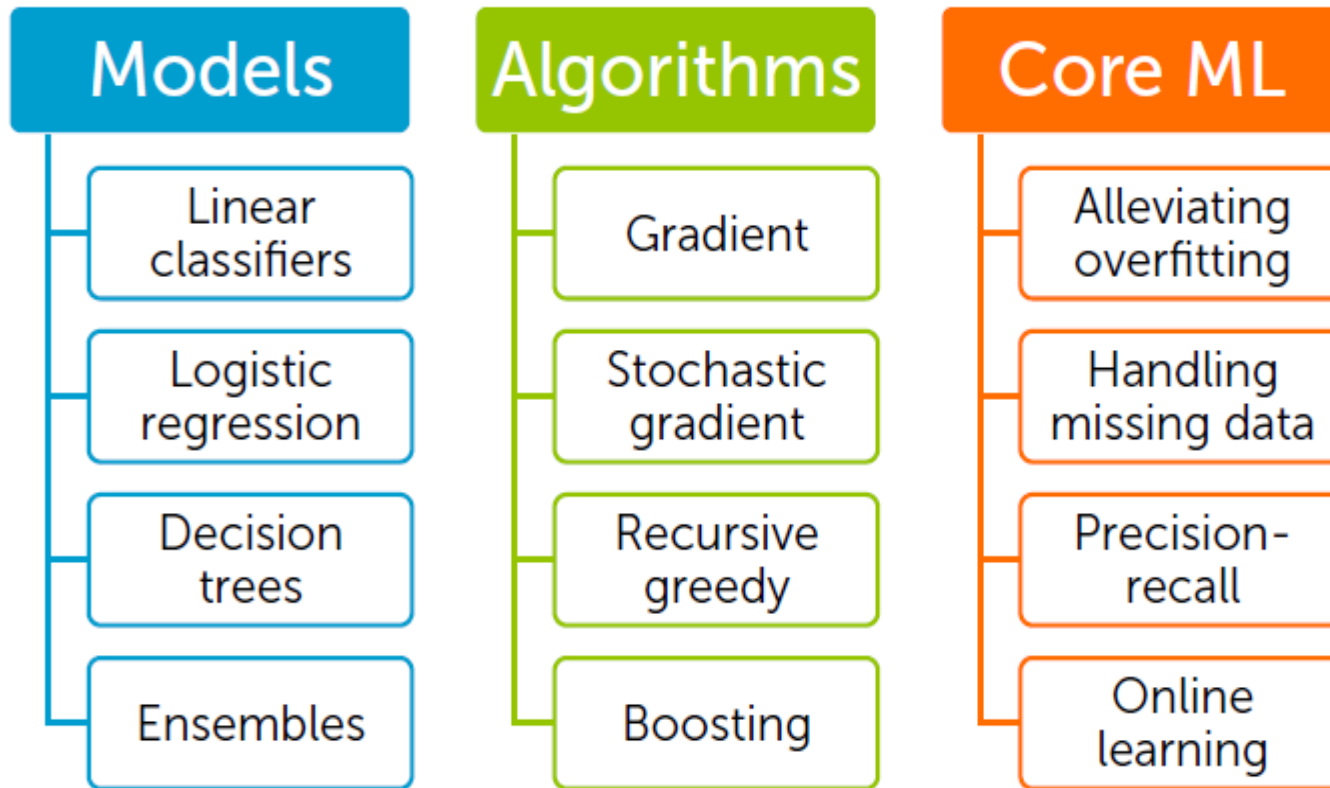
Models

Linear classifiers

Logistic regression

Decision trees

Ensembles

Algorithms

Gradient

Stochastic gradient

Recursive greedy

Boosting

Core ML

Alleviating overfitting

Handling missing data

Precision-recall

Online learning